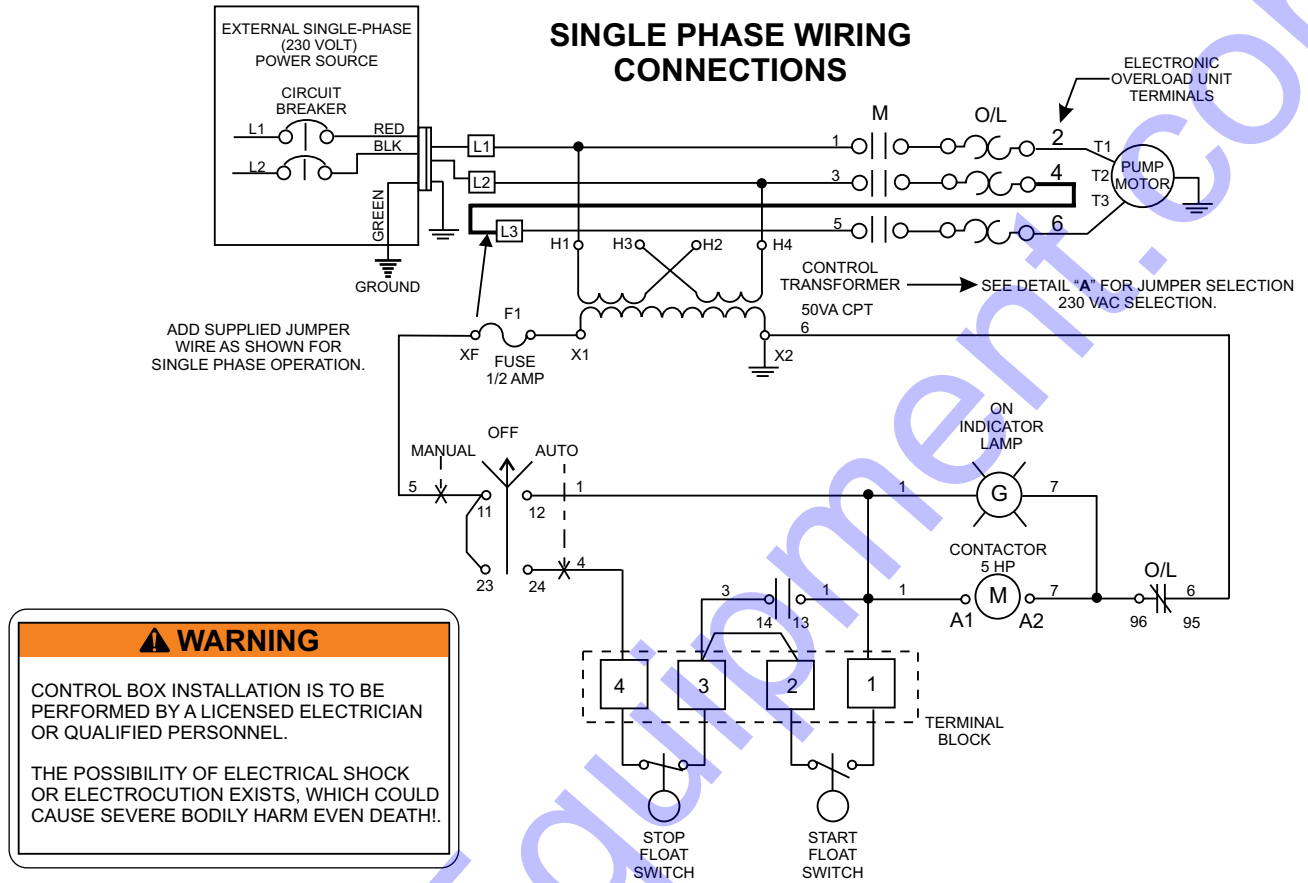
SINGLE PHASE WIRING CONNECTIONS

EXTERNAL SINGLE-PHASE (230 VOLT) POWER SOURCE

CIRCUIT BREAKER

L1

L2

RED

BLK

GREEN

GROUND

L1

L2

L3

M

O/L

ELECTRONIC OVERLOAD UNIT TERMINALS

1

3

5

2

4

6

T1

T2

T3

PUMP MOTOR

H1

H3

H2

H4

CONTROL TRANSFORMER

SEE DETAIL "A" FOR JUMPER SELECTION 230 VAC SELECTION.

50VA CPT

6

ADD SUPPLIED JUMPER WIRE AS SHOWN FOR SINGLE PHASE OPERATION.

F1

XF

FUSE 1/2 AMP

X1

X2

MANUAL

OFF

AUTO

5

11

12

1

23

24

4

1

ON INDICATOR LAMP

G

7

CONTACTOR 5 HP

M

3

14

13

1

1

A1

A2

7

O/L

96

95

6

4

3

2

1

TERMINAL BLOCK

STOP FLOAT SWITCH

START FLOAT SWITCH

⚠ WARNING

CONTROL BOX INSTALLATION IS TO BE PERFORMED BY A LICENSED ELECTRICIAN OR QUALIFIED PERSONNEL.

THE POSSIBILITY OF ELECTRICAL SHOCK OR ELECTROCUTION EXISTS, WHICH COULD CAUSE SEVERE BODILY HARM EVEN DEATH!.

equipment.co